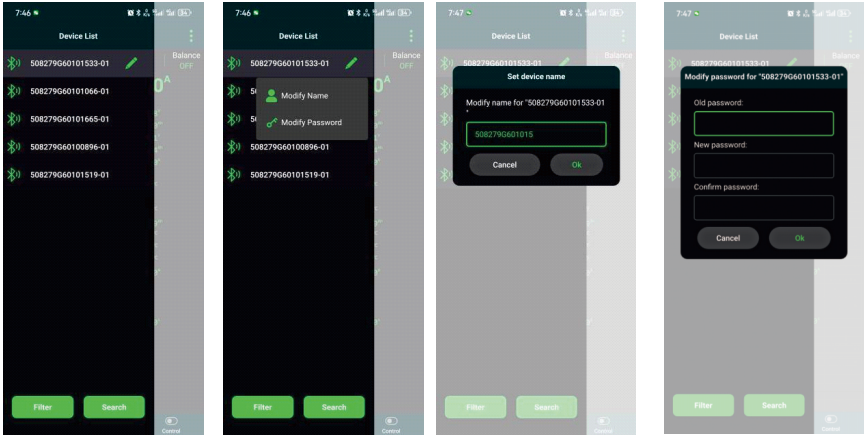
7:46

Device List

Balance
OFF

508279G60101533-01

508279G60101066-01

508279G60101665-01

508279G60100896-01

508279G60101519-01

Filter

Search

Control

7:46

Device List

Balance
OFF

508279G60101533-01

Modify Name

Modify Password

508279G60100896-01

508279G60101519-01

Filter

Search

Control

7:47

Device List

Balance

508279G60101533-01

Set device name

Modify name for "508279G60101533-01"

508279G601015

Cancel

Ok

Filter

Search

Control

7:47

Device List

Modify password for "508279G60101533-01"

Old password:

New password:

Confirm password:

Cancel

Ok

Filter

Search

Control